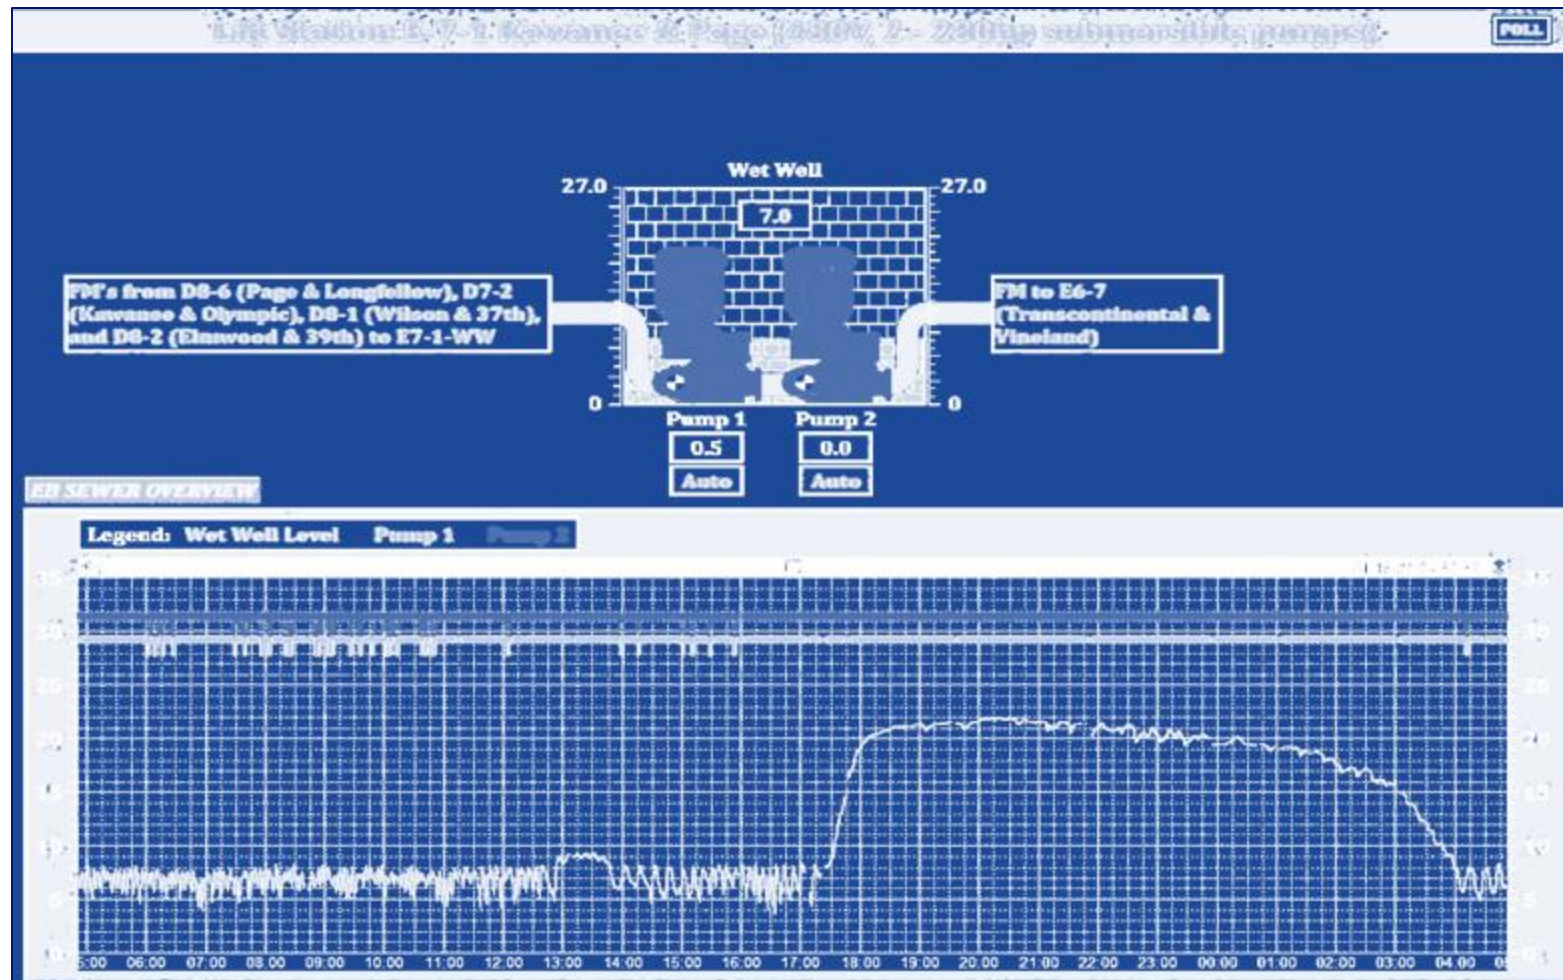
Lift Station E7-1 Kawanee & Paige (480V, 2 - 20hp submersible pumps)

POLL

Wet Well

27.0

27.0

7.0

FM's from D8-6 (Page & Longfellow), D7-2 (Kawanee & Olympic), D8-1 (Wilson & 37th), and D8-2 (Elmwood & 39th) to E7-1-WW

FM to E6-7 (Transcontinental & Vineland)

0

0

Pump 1

Pump 2

0.5

0.0

Auto

Auto

EB SEWER OVERVIEW

Legend: Wet Well Level Pump 1 Pump 2

35

30

25

20

15

10

5

0

05:00 06:00 07:00 08:00 09:00 10:00 11:00 12:00 13:00 14:00 15:00 16:00 17:00 18:00 19:00 20:00 21:00 22:00 23:00 00:00 01:00 02:00 03:00 04:00 0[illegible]

35

30

25

20

15

10

5

0